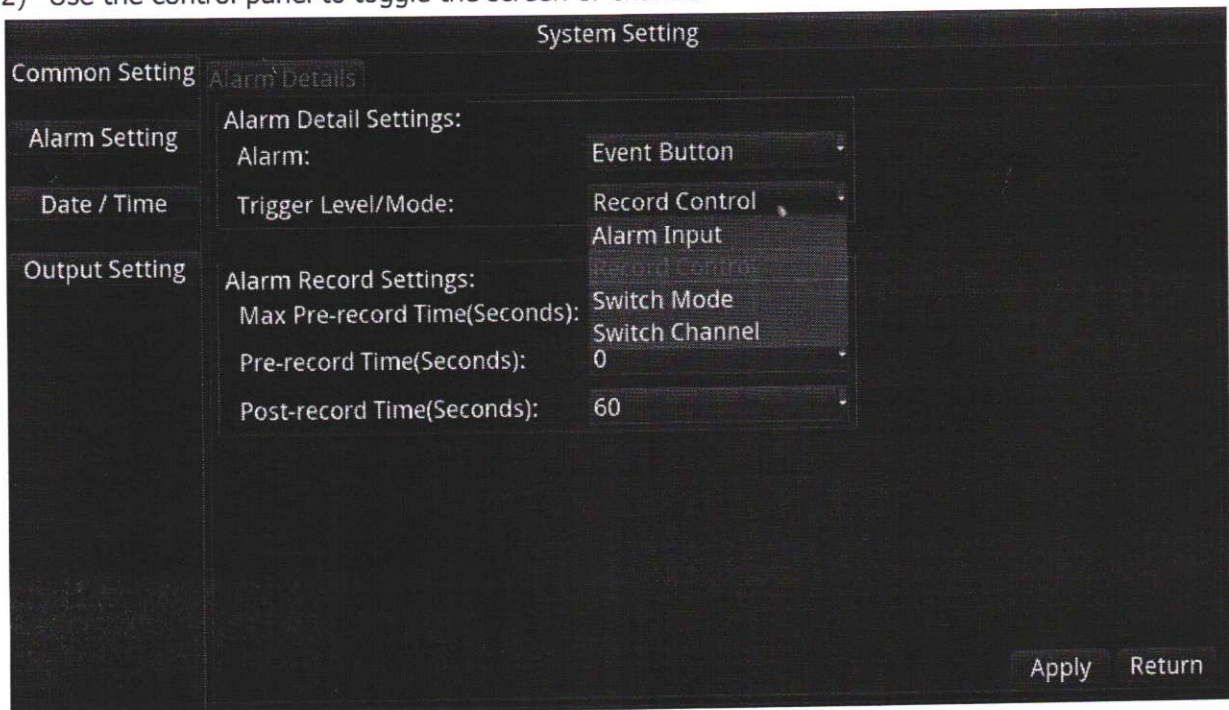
2) Use the control panel to toggle the screen or channel

System Setting

Common Setting

Alarm Details

Alarm Setting

Date / Time

Output Setting

Alarm Detail Settings:

Alarm: Event Button

Trigger Level/Mode: Record Control

Alarm Input

Record Control

Switch Mode

Switch Channel

Alarm Record Settings:

Max Pre-record Time(Seconds):

Pre-record Time(Seconds): 0

Post-record Time(Seconds): 60

Apply Return